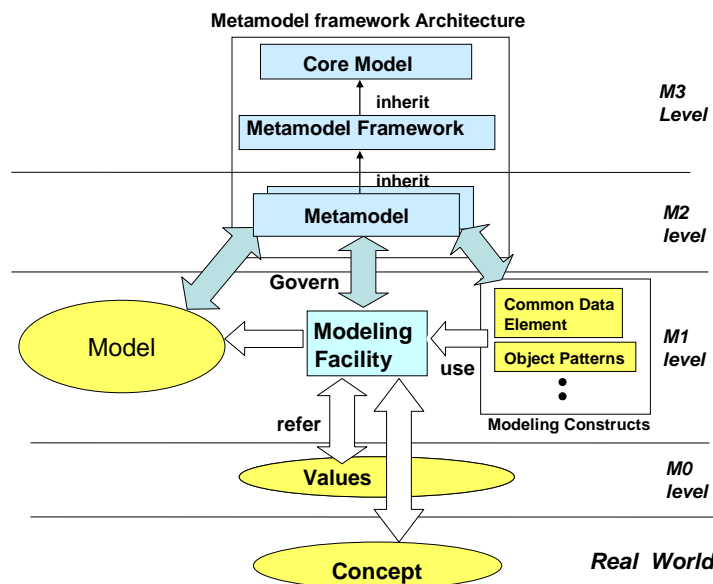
Metamodel framework Architecture

Core Model

inherit

Metamodel Framework

M3 Level

inherit

Metamodel

M2 level

Govern

Model

Modeling Facility

Common Data Element

Object Patterns

use

M1 level

Modeling Constructs

refer

Values

M0 level

Concept

Real World